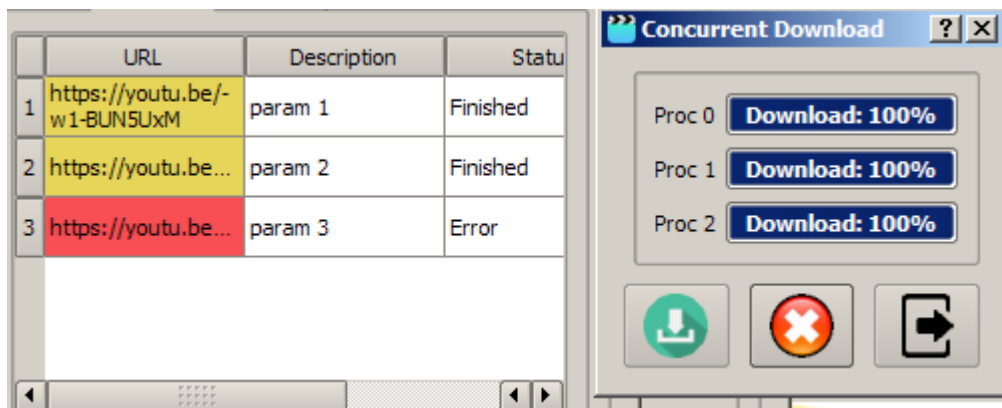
| | URL | Description | Statu |
|---|---|---|---|
| 1 | https://youtu.be/-w1-BUN5UxM | param 1 | Finished |
| 2 | https://youtu.be... | param 2 | Finished |
| 3 | https://youtu.be... | param 3 | Error |

Concurrent Download ? X

Proc 0 Download: 100%

Proc 1 Download: 100%

Proc 2 Download: 100%